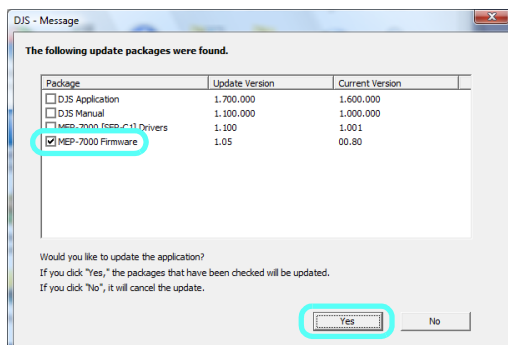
DJS - Message

The following update packages were found.

| Package | Update Version | Current Version |
|---|---|---|
| DJS Application | 1.700.000 | 1.600.000 |
| DJS Manual | 1.100.000 | 1.000.000 |
| MEP-7000 [SEP-C1] Drivers | 1.100 | 1.001 |
| MEP-7000 Firmware | 1.05 | 00.80 |

Would you like to update the application?
If you click "Yes," the packages that have been checked will be updated.
If you click "No", it will cancel the update.

Yes
No